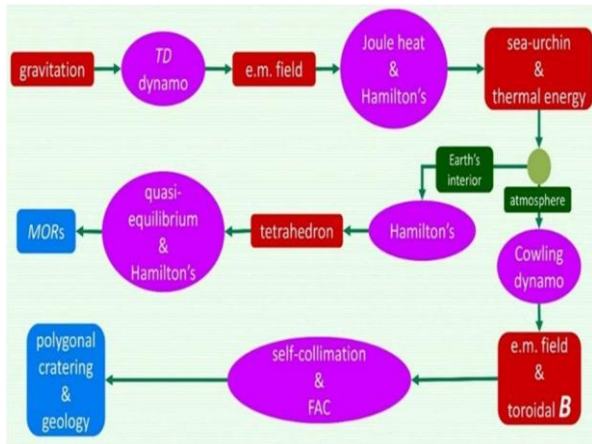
gravitation

TD dynamo

e.m. field

Joule heat & Hamilton's

sea-urchin & thermal energy

Earth's interior

atmosphere

MORs

quasi-equilibrium & Hamilton's

tetrahedron

Hamilton's

Cowling dynamo

polygonal cratering & geology

self-collimation & FAC

e.m. field & toroidal $B$